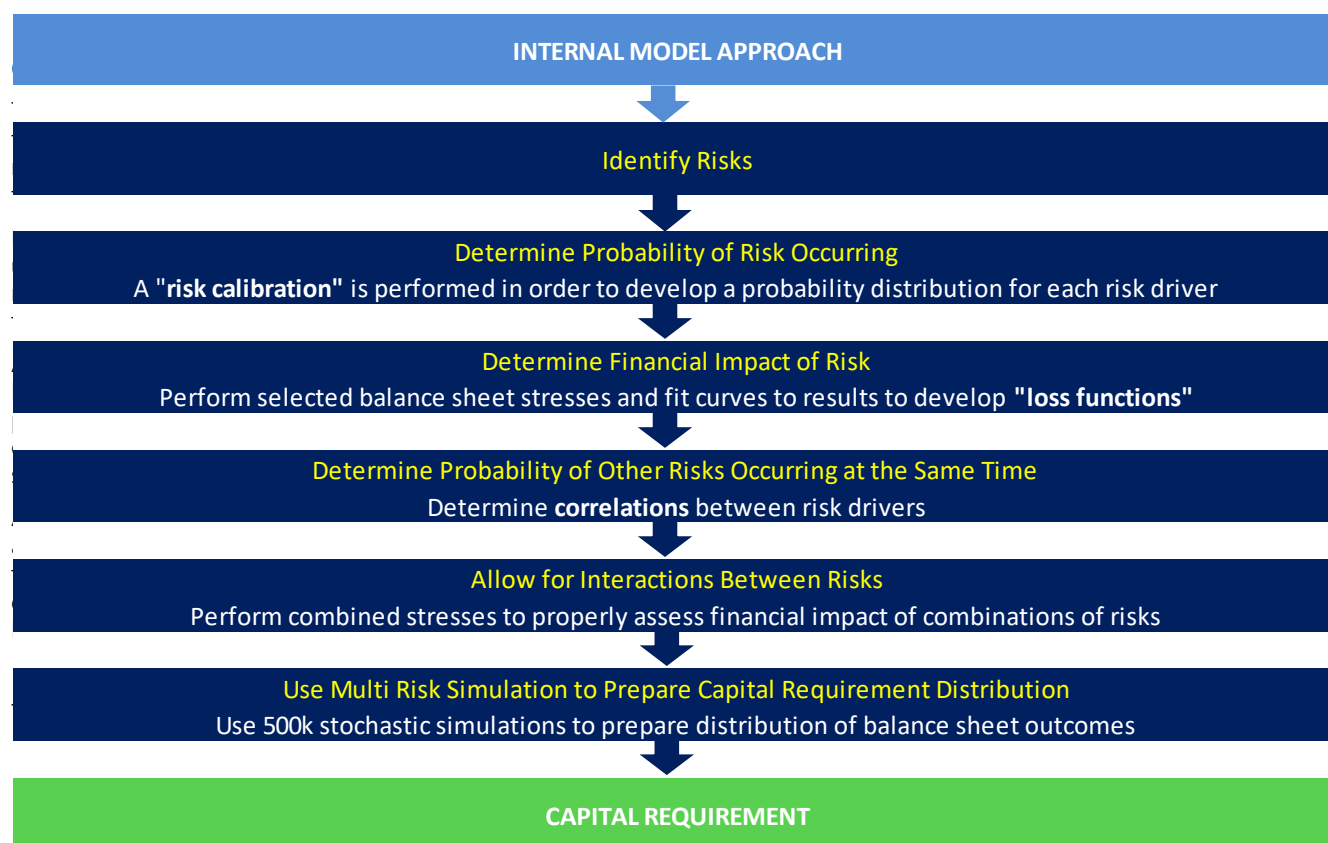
INTERNAL MODEL APPROACH

Identify Risks

Determine Probability of Risk Occurring
A "risk calibration" is performed in order to develop a probability distribution for each risk driver

Determine Financial Impact of Risk
Perform selected balance sheet stresses and fit curves to results to develop "loss functions"

Determine Probability of Other Risks Occurring at the Same Time
Determine correlations between risk drivers

Allow for Interactions Between Risks
Perform combined stresses to properly assess financial impact of combinations of risks

Use Multi Risk Simulation to Prepare Capital Requirement Distribution
Use 500k stochastic simulations to prepare distribution of balance sheet outcomes

CAPITAL REQUIREMENT